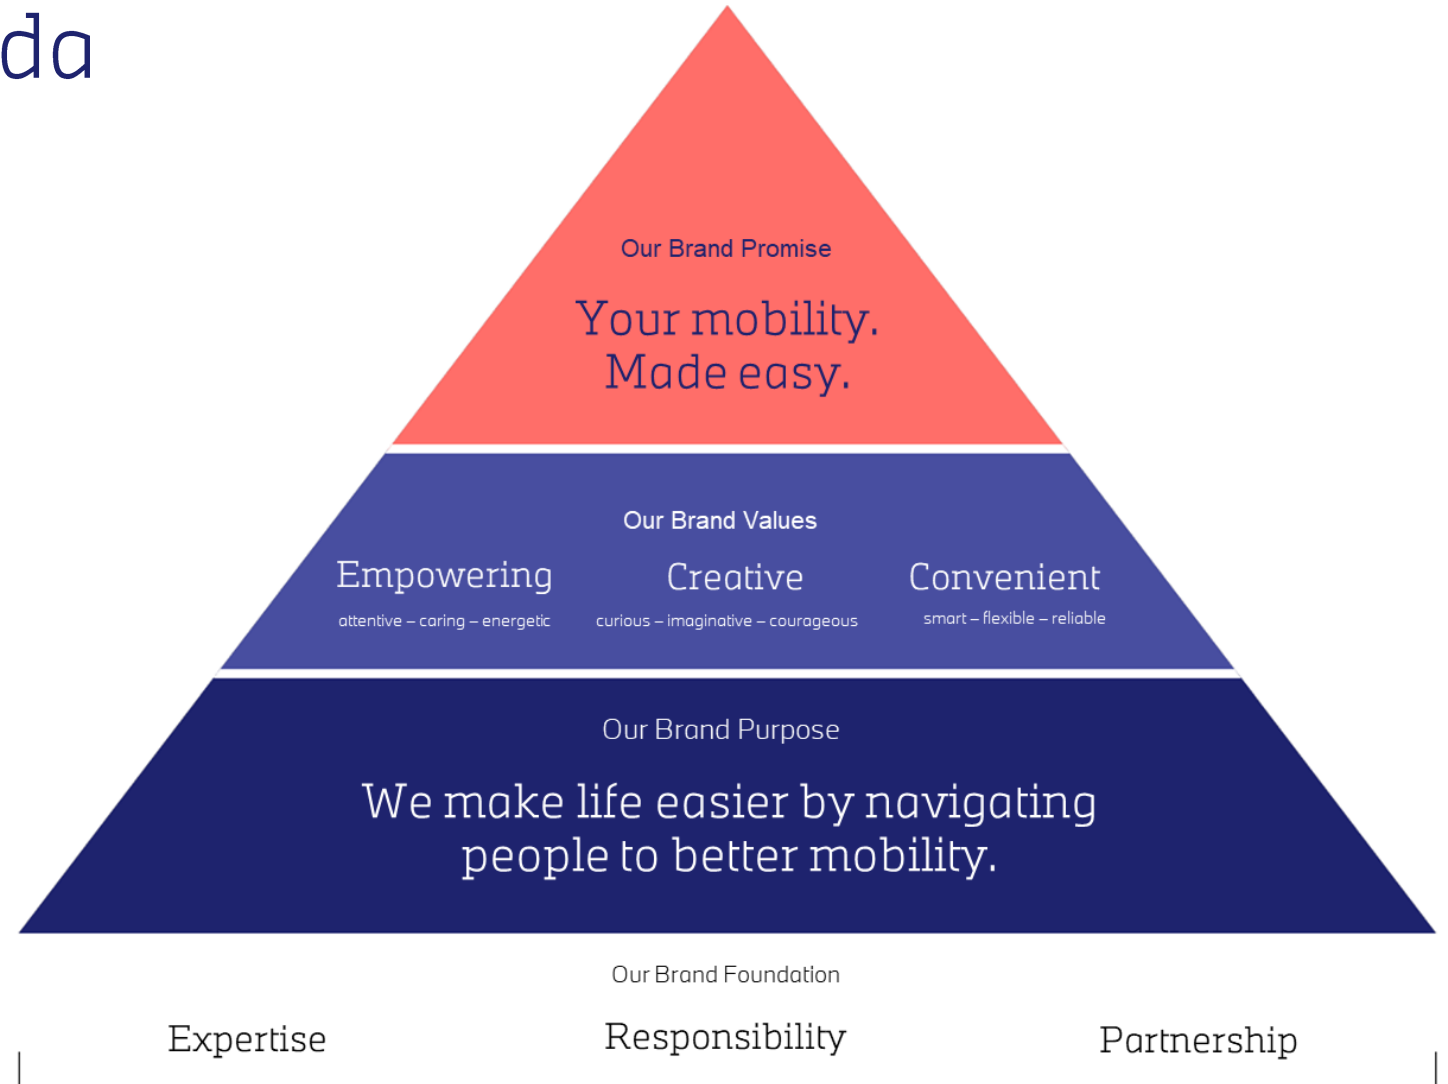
da

Our Brand Promise

Your mobility. Made easy.

Our Brand Values

Empowering
attentive – caring – energetic

Creative
curious – imaginative – courageous

Convenient
smart – flexible – reliable

Our Brand Purpose

We make life easier by navigating people to better mobility.

Our Brand Foundation

Expertise

Responsibility

Partnership